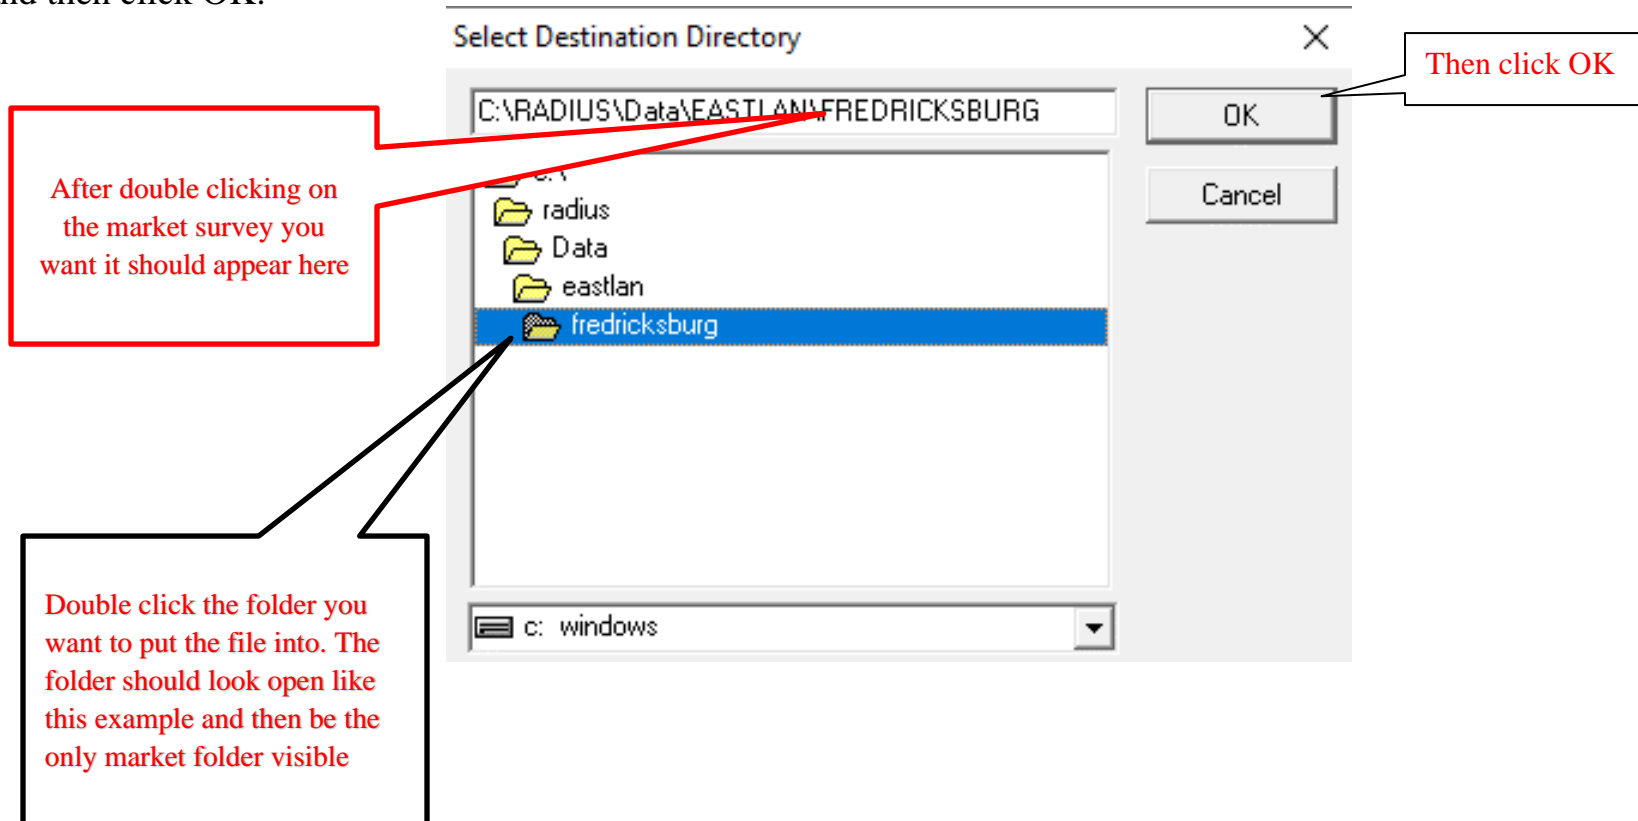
nd then click OK.

Select Destination Directory

C:\RADIUS\Data\EASTLAN\FREDRICKSBURG

OK

Cancel

c:\

radius

Data

eastlan

fredricksburg

c: windows

Then click OK

After double clicking on the market survey you want it should appear here

Double click the folder you want to put the file into. The folder should look open like this example and then be the only market folder visible